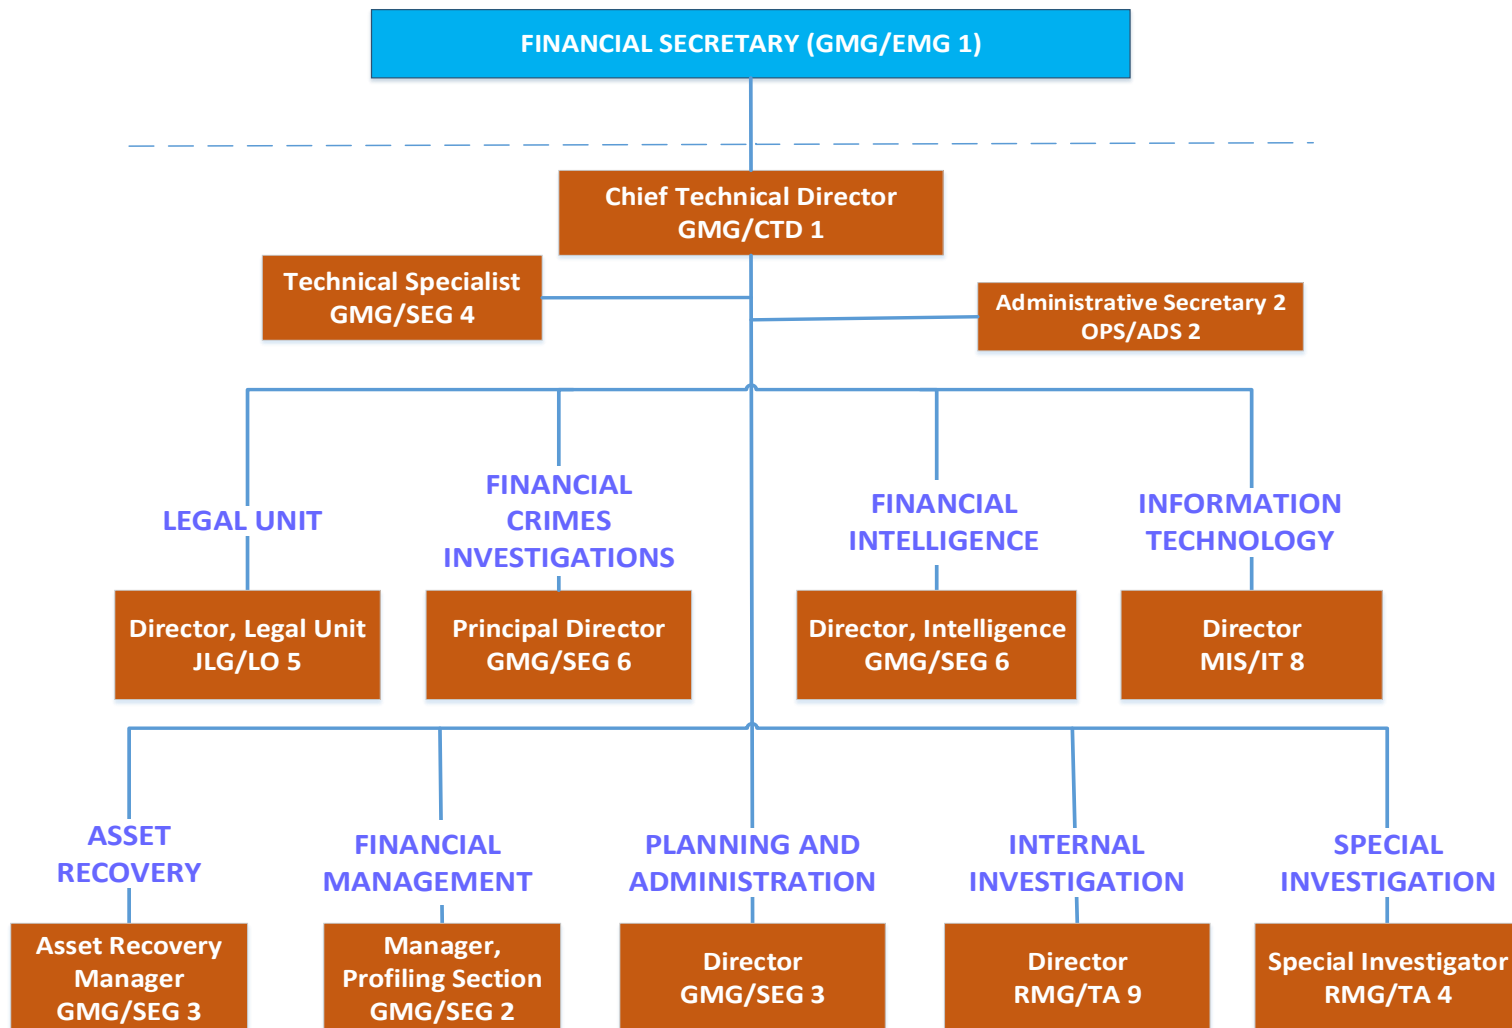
FINANCIAL SECRETARY (GMG/EMG 1)

Chief Technical Director
GMG/CTD 1

Technical Specialist
GMG/SEG 4

Administrative Secretary 2
OPS/ADS 2

LEGAL UNIT

FINANCIAL CRIMES INVESTIGATIONS

FINANCIAL INTELLIGENCE

INFORMATION TECHNOLOGY

Director, Legal Unit
JLG/LO 5

Principal Director
GMG/SEG 6

Director, Intelligence
GMG/SEG 6

Director
MIS/IT 8

ASSET RECOVERY

FINANCIAL MANAGEMENT

PLANNING AND ADMINISTRATION

INTERNAL INVESTIGATION

SPECIAL INVESTIGATION

Asset Recovery Manager
GMG/SEG 3

Manager, Profiling Section
GMG/SEG 2

Director
GMG/SEG 3

Director
RMG/TA 9

Special Investigator
RMG/TA 4